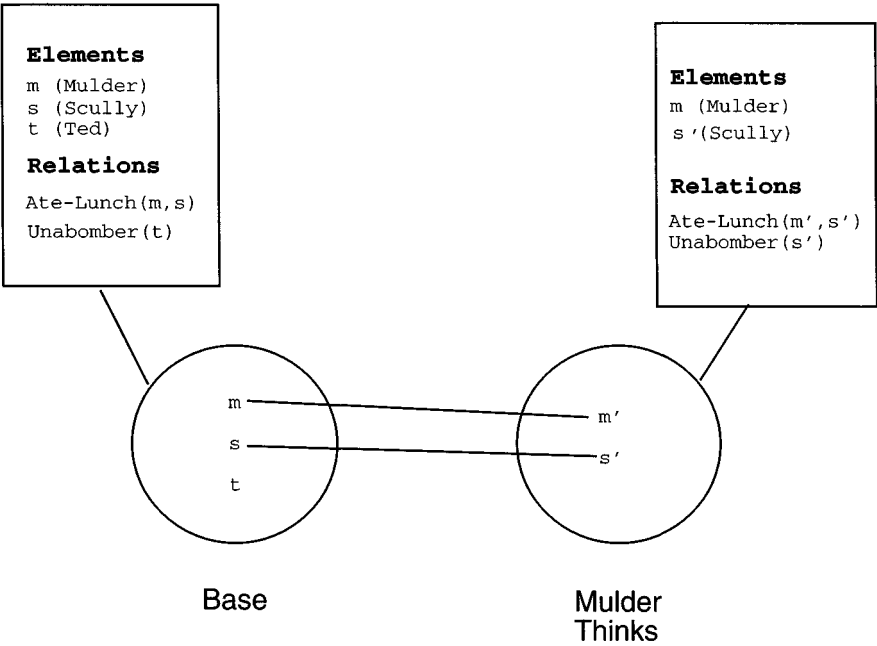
**Elements**
m (Mulder)
s (Scully)
t (Ted)

**Relations**
Ate-Lunch(m,s)
Unabomber(t)

**Elements**
m (Mulder)
s'(Scully)

**Relations**
Ate-Lunch(m',s')
Unabomber(s')

m
s
t

m'
s'

Base

Mulder Thinks